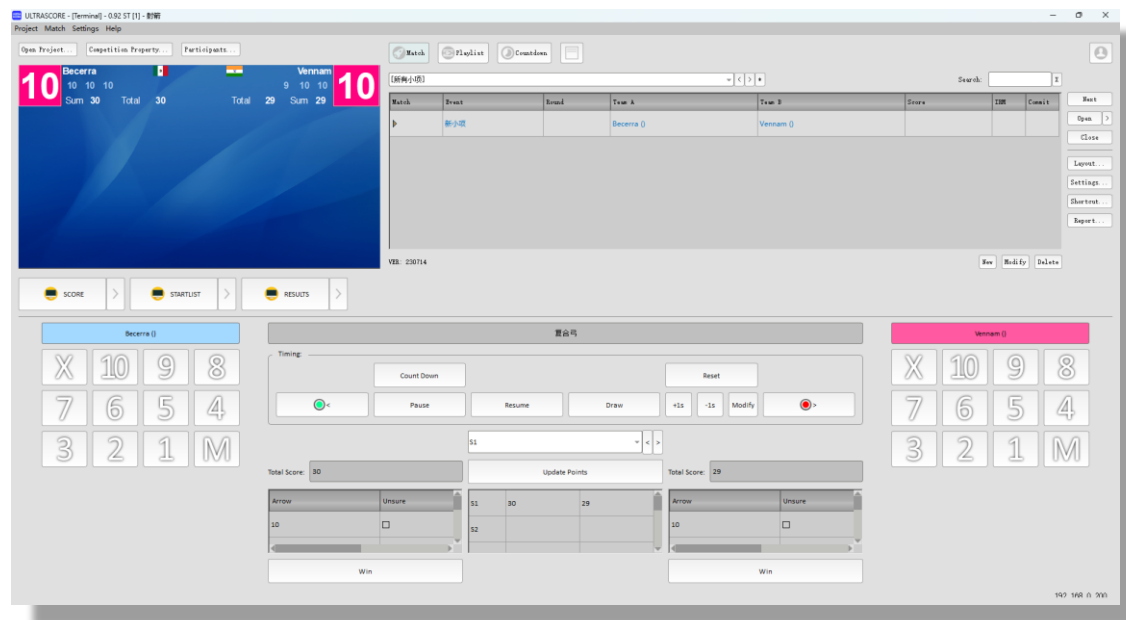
ULTRASCORE - [Terminal] - 0.92 ST [1] - 射箭
Project Match Settings Help

Open Project... Competition Property... Participants...

10 Becerra
10 10 10
Sum 30 Total 30

Vennam 10
9 10 10
Total 29 Sum 29

Match Playlist Countdown

[新角小项]
Search:

| Match | Event | Round | Team A | Team B | Score | IRM | Commit |
|---|---|---|---|---|---|---|---|
| | 新小项 | | Becerra () | Vennam () | | | |

Next
Open
Close
Layout...
Settings...
Shortcut...
Report...

VER: 230714
New Modify Delete

SCORE STARTLIST RESULTS

Becerra ()
X 10 9 8
7 6 5 4
3 2 1 M

置合号

Timing:
Count Down Reset
< Pause Resume Draw +1s -1s Modify >

S1

Total Score: 30
Update Points
Total Score: 29

| Arrow | Unsure |
|---|---|
| 10 | ☐ |

| S1 | 30 | 29 |
|---|---|---|
| S2 | | |

| Arrow | Unsure |
|---|---|
| 10 | ☐ |

Win Win

Vennam ()
X 10 9 8
7 6 5 4
3 2 1 M

192.168.0.200